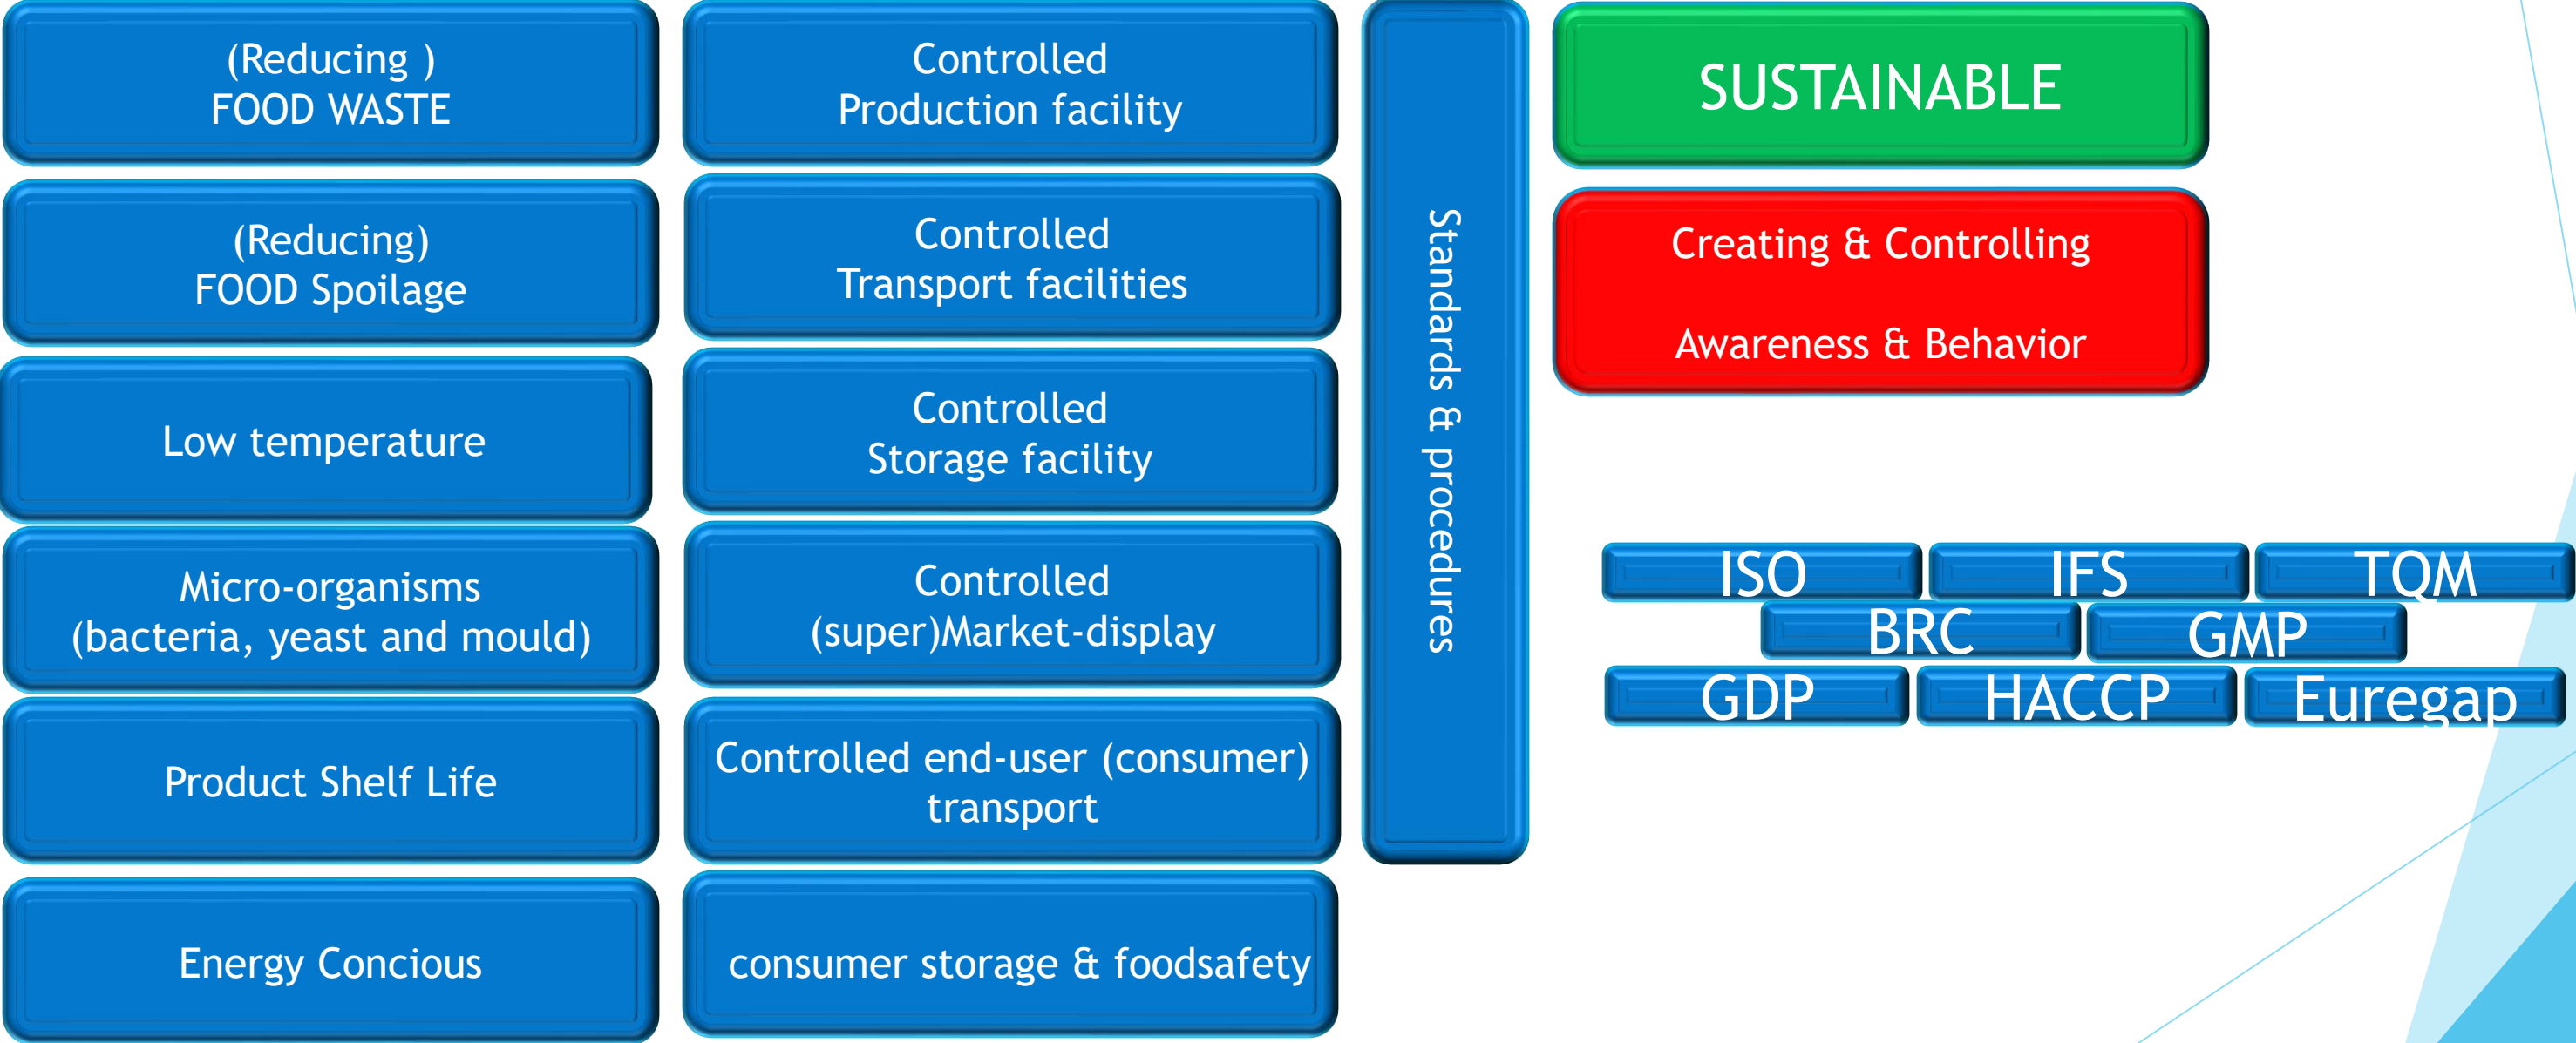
(Reducing )
FOOD WASTE

(Reducing)
FOOD Spoilage

Low temperature

Micro-organisms
(bacteria, yeast and mould)

Product Shelf Life

Energy Concious

Controlled
Production facility

Controlled
Transport facilities

Controlled
Storage facility

Controlled
(super)Market-display

Controlled end-user (consumer) transport

consumer storage & foodsafety

Standards & procedures

SUSTAINABLE

Creating & Controlling

Awareness & Behavior

ISO IFS TQM
BRC GMP
GDP HACCP Euregap